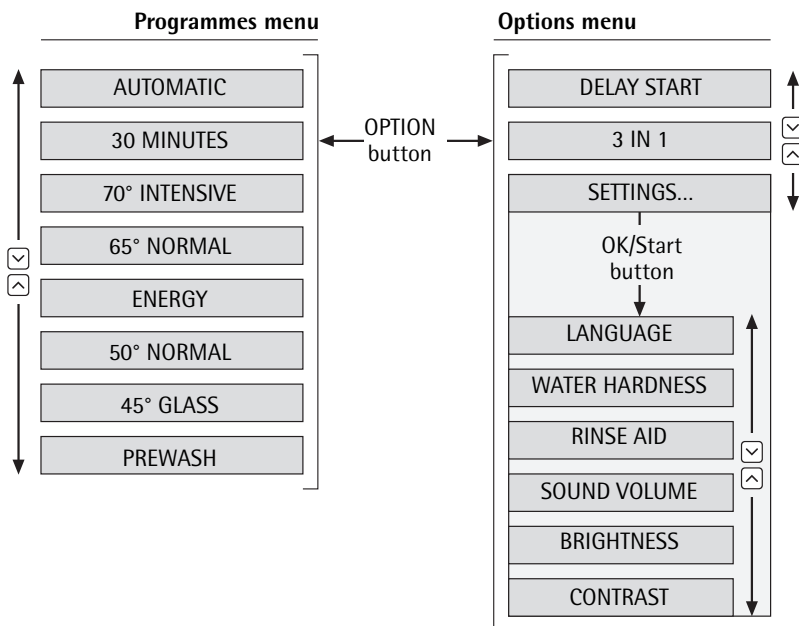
Programmes menu

AUTOMATIC

30 MINUTES

70° INTENSIVE

65° NORMAL

ENERGY

50° NORMAL

45° GLASS

PREWASH

OPTION button

Options menu

DELAY START

3 IN 1

SETTINGS...

OK/Start button

LANGUAGE

WATER HARDNESS

RINSE AID

SOUND VOLUME

BRIGHTNESS

CONTRAST